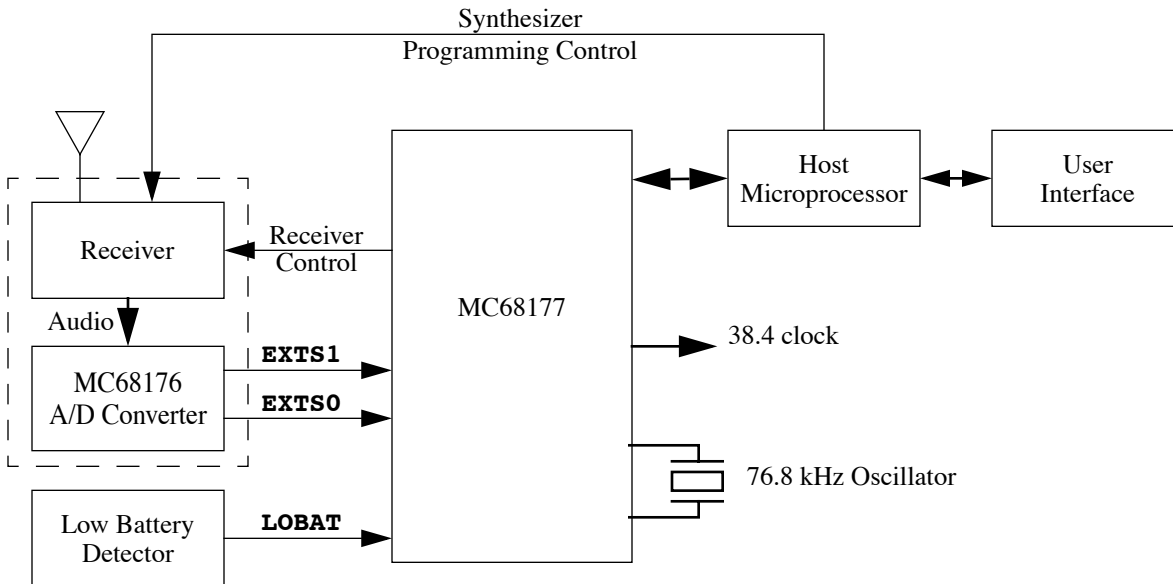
Synthesizer
Programming Control

Host Microprocessor

User Interface

Receiver

Receiver Control

MC68177

Audio

MC68176 A/D Converter

EXTS1

EXTS0

38.4 clock

76.8 kHz Oscillator

Low Battery Detector

LOBAT